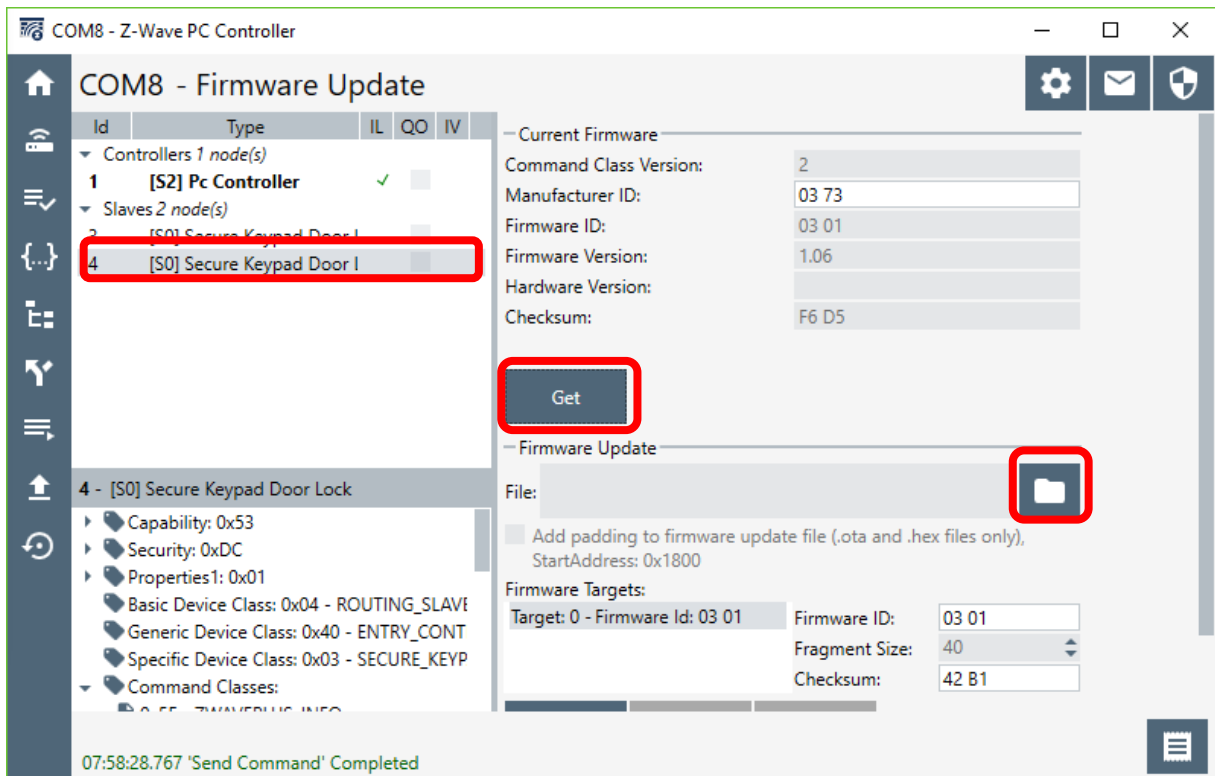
COM8 - Z-Wave PC Controller

COM8 - Firmware Update

| Id | Type | IL | QO | IV |
|---|---|---|---|---|
| Controllers 1 node(s) | | | | |
| 1 | [S2] Pc Controller | ✓ | | |
| Slaves 2 node(s) | | | | |
| 3 | [S0] Secure Keypad Door L | | | |
| 4 | [S0] Secure Keypad Door I | | | |

4 - [S0] Secure Keypad Door Lock

Capability: 0x53
Security: 0xDC
Properties1: 0x01
Basic Device Class: 0x04 - ROUTING_SLAVE
Generic Device Class: 0x40 - ENTRY_CONT
Specific Device Class: 0x03 - SECURE_KEYP
Command Classes:
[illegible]

Current Firmware
Command Class Version: 2
Manufacturer ID: 03 73
Firmware ID: 03 01
Firmware Version: 1.06
Hardware Version:
Checksum: F6 D5

Get

Firmware Update
File:
Add padding to firmware update file (.ota and .hex files only), StartAddress: 0x1800
Firmware Targets:
Target: 0 - Firmware Id: 03 01
Firmware ID: 03 01
Fragment Size: 40
Checksum: 42 B1

07:58:28.767 'Send Command' Completed